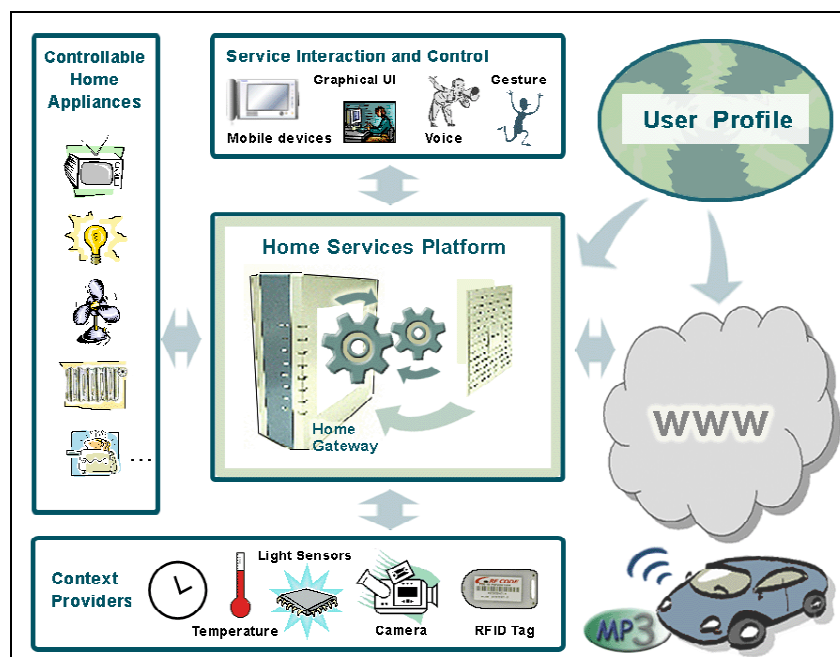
Controllable Home Appliances

...

Service Interaction and Control

Graphical UI

Gesture

Mobile devices

Voice

User Profile

Home Services Platform

Home Gateway

WWW

Context Providers

Light Sensors

Temperature

Camera

RFID Tag

MP3